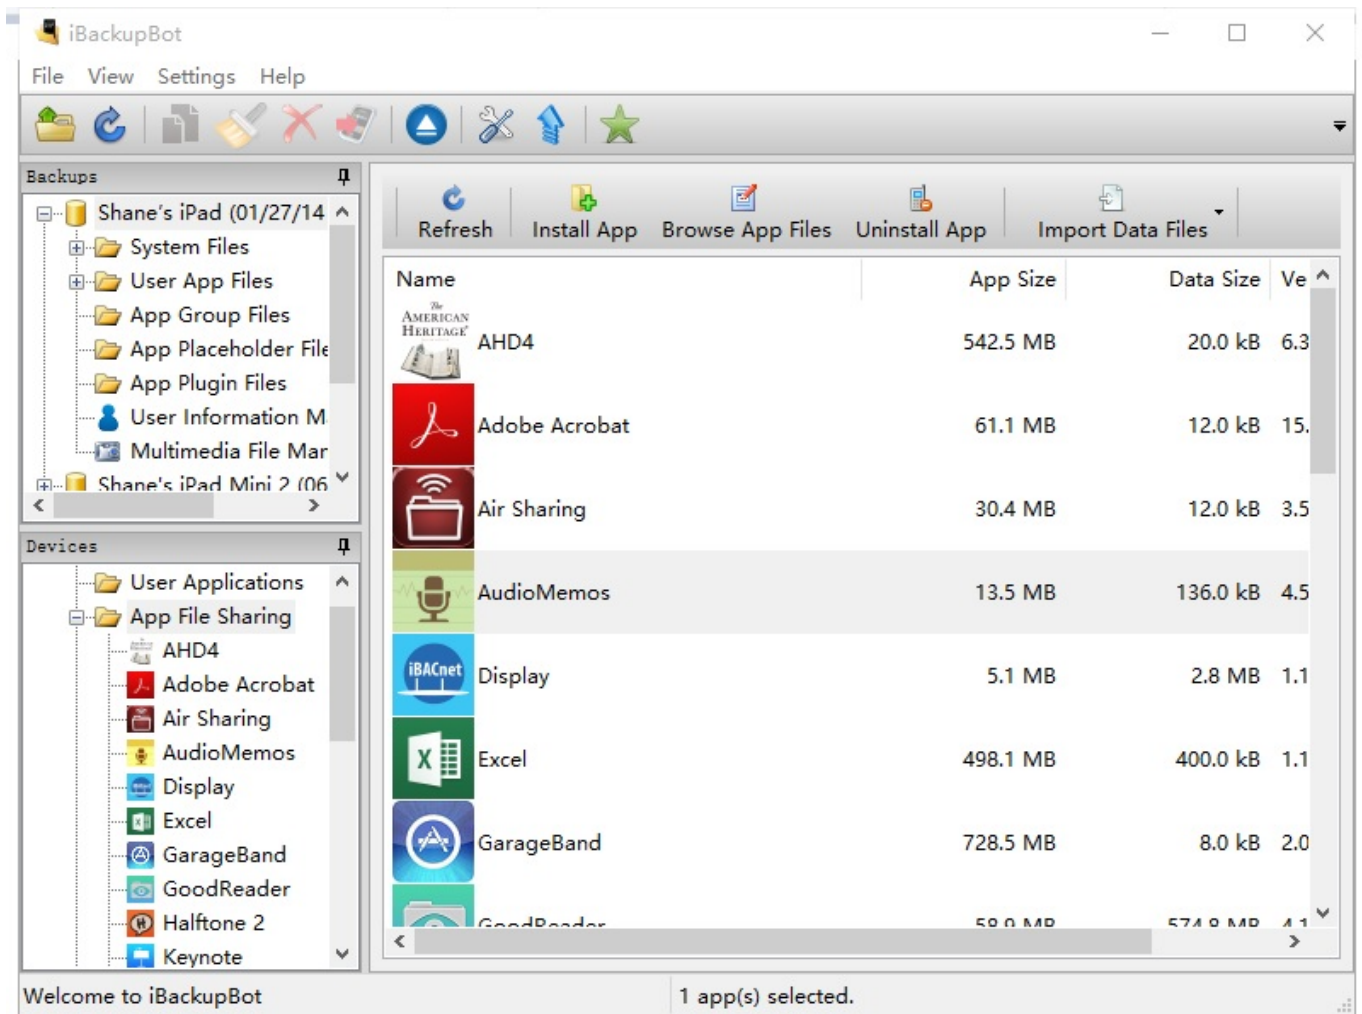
iBackupBot

File View Settings Help

Backups

Shane's iPad (01/27/14
System Files
User App Files
App Group Files
App Placeholder File
App Plugin Files
User Information M
Multimedia File Mar
Shane's iPad Mini 2 (06

Devices

User Applications
App File Sharing
AHD4
Adobe Acrobat
Air Sharing
AudioMemos
Display
Excel
GarageBand
GoodReader
Halftone 2
Keynote

Refresh Install App Browse App Files Uninstall App Import Data Files

| Name | App Size | Data Size | Ve |
|---|---|---|---|
| AHD4 | 542.5 MB | 20.0 kB | 6.3 |
| Adobe Acrobat | 61.1 MB | 12.0 kB | 15. |
| Air Sharing | 30.4 MB | 12.0 kB | 3.5 |
| AudioMemos | 13.5 MB | 136.0 kB | 4.5 |
| Display | 5.1 MB | 2.8 MB | 1.1 |
| Excel | 498.1 MB | 400.0 kB | 1.1 |
| GarageBand | 728.5 MB | 8.0 kB | 2.0 |
| GoodReader | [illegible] | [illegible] | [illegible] |

The American Heritage

iBACnet

Welcome to iBackupBot

1 app(s) selected.